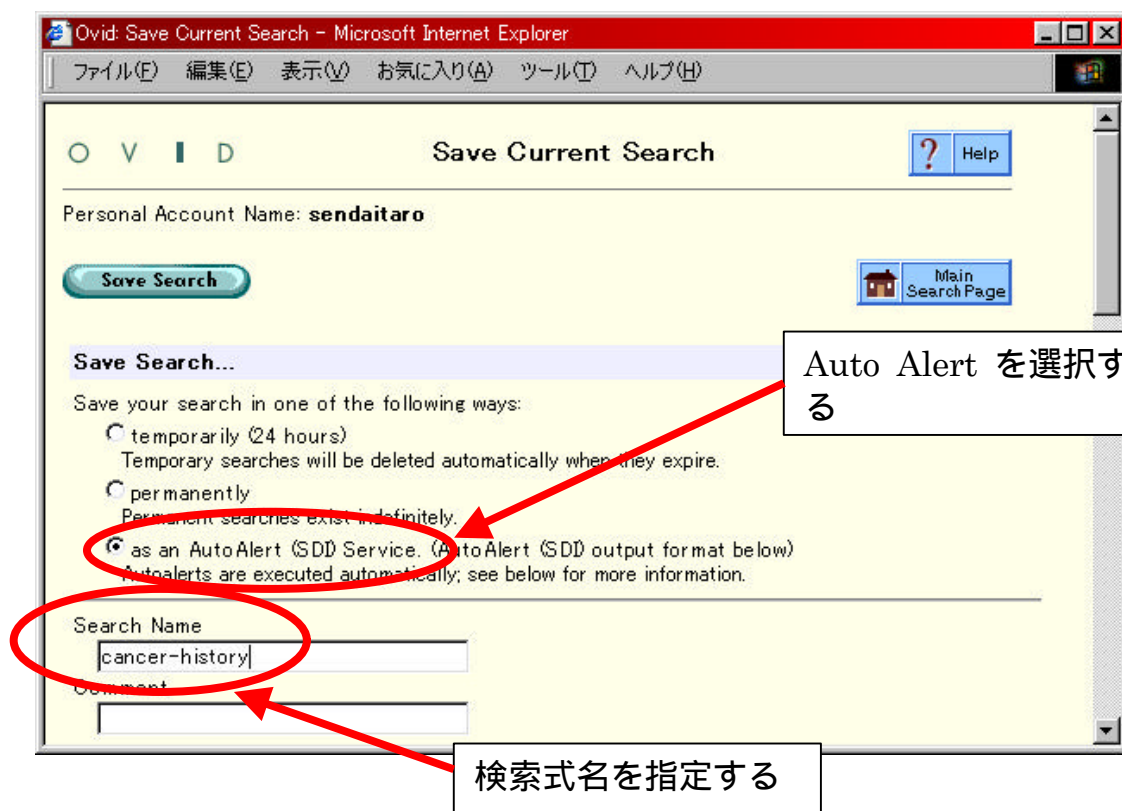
Ovid: Save Current Search - Microsoft Internet Explorer

ファイル(F) 編集(E) 表示(V) お気に入り(A) ツール(T) ヘルプ(H)

O V I D

Save Current Search

? Help

Personal Account Name: sendaitaro

Save Search

Main Search Page

Save Search...

Auto Alert を選択する

Save your search in one of the following ways:

temporarily (24 hours)
Temporary searches will be deleted automatically when they expire.

permanently
Permanent searches exist indefinitely.

as an AutoAlert (SDI) Service. (AutoAlert (SDI) output format below)
Autoalerts are executed automatically; see below for more information.

Search Name

cancer-history

Comment

検索式名を指定する